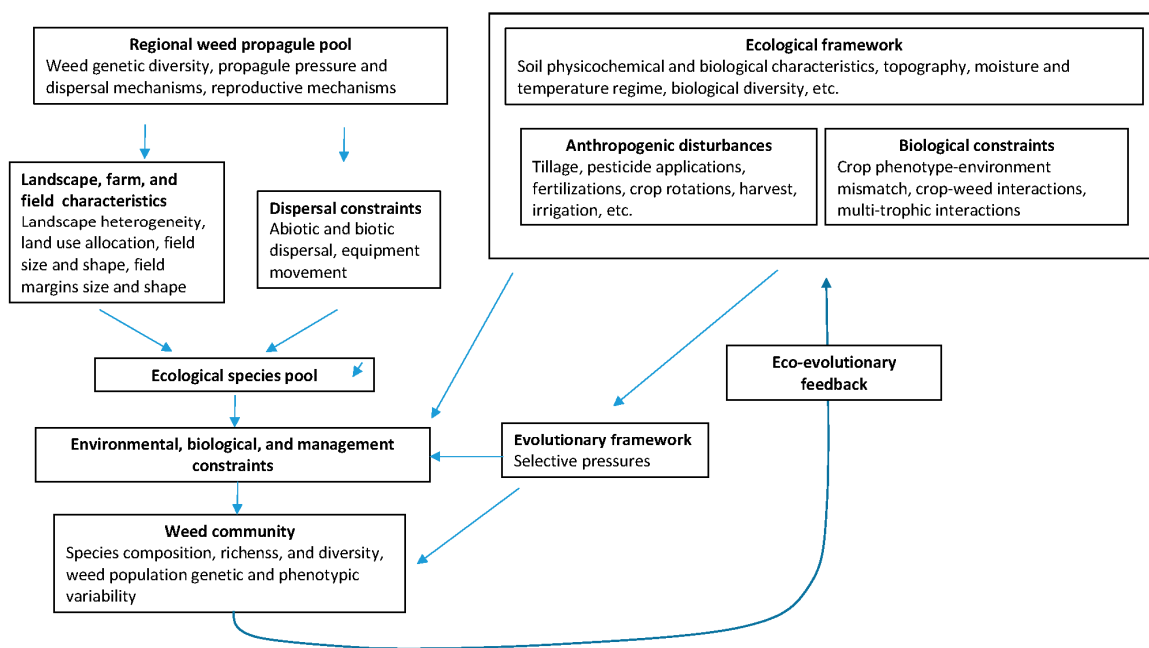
Regional weed propagule pool
Weed genetic diversity, propagule pressure and dispersal mechanisms, reproductive mechanisms

Ecological framework
Soil physicochemical and biological characteristics, topography, moisture and temperature regime, biological diversity, etc.

Anthropogenic disturbances
Tillage, pesticide applications, fertilizations, crop rotations, harvest, irrigation, etc.

Biological constraints
Crop phenotype-environment mismatch, crop-weed interactions, multi-trophic interactions

Landscape, farm, and field characteristics
Landscape heterogeneity, land use allocation, field size and shape, field margins size and shape

Dispersal constraints
Abiotic and biotic dispersal, equipment movement

Ecological species pool

Eco-evolutionary feedback

Environmental, biological, and management constraints

Evolutionary framework
Selective pressures

Weed community
Species composition, richenss, and diversity, weed population genetic and phenotypic variability